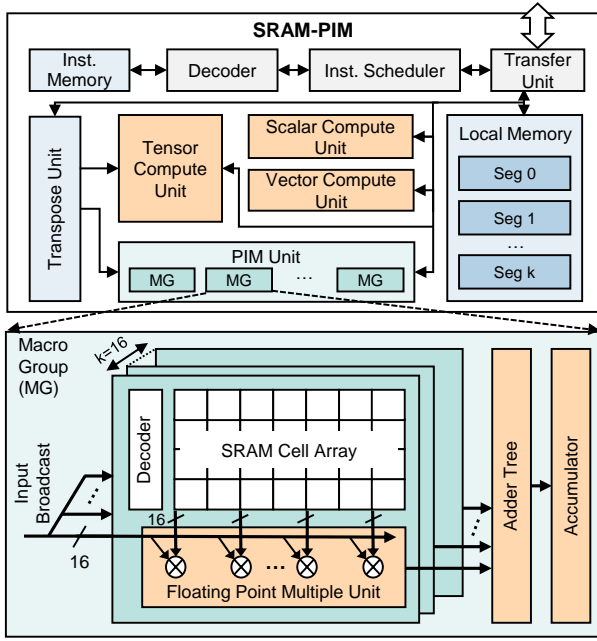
SRAM-PIM

Inst. Memory

Decoder

Inst. Scheduler

Transfer Unit

Transpose Unit

Tensor Compute Unit

Scalar Compute Unit

Vector Compute Unit

Local Memory

Seg 0

Seg 1

…

Seg k

PIM Unit

MG

MG

…

MG

Macro Group (MG)

k=16

Decoder

SRAM Cell Array

Input Broadcast

16

16

Floating Point Multiple Unit

Adder Tree

Accumulator